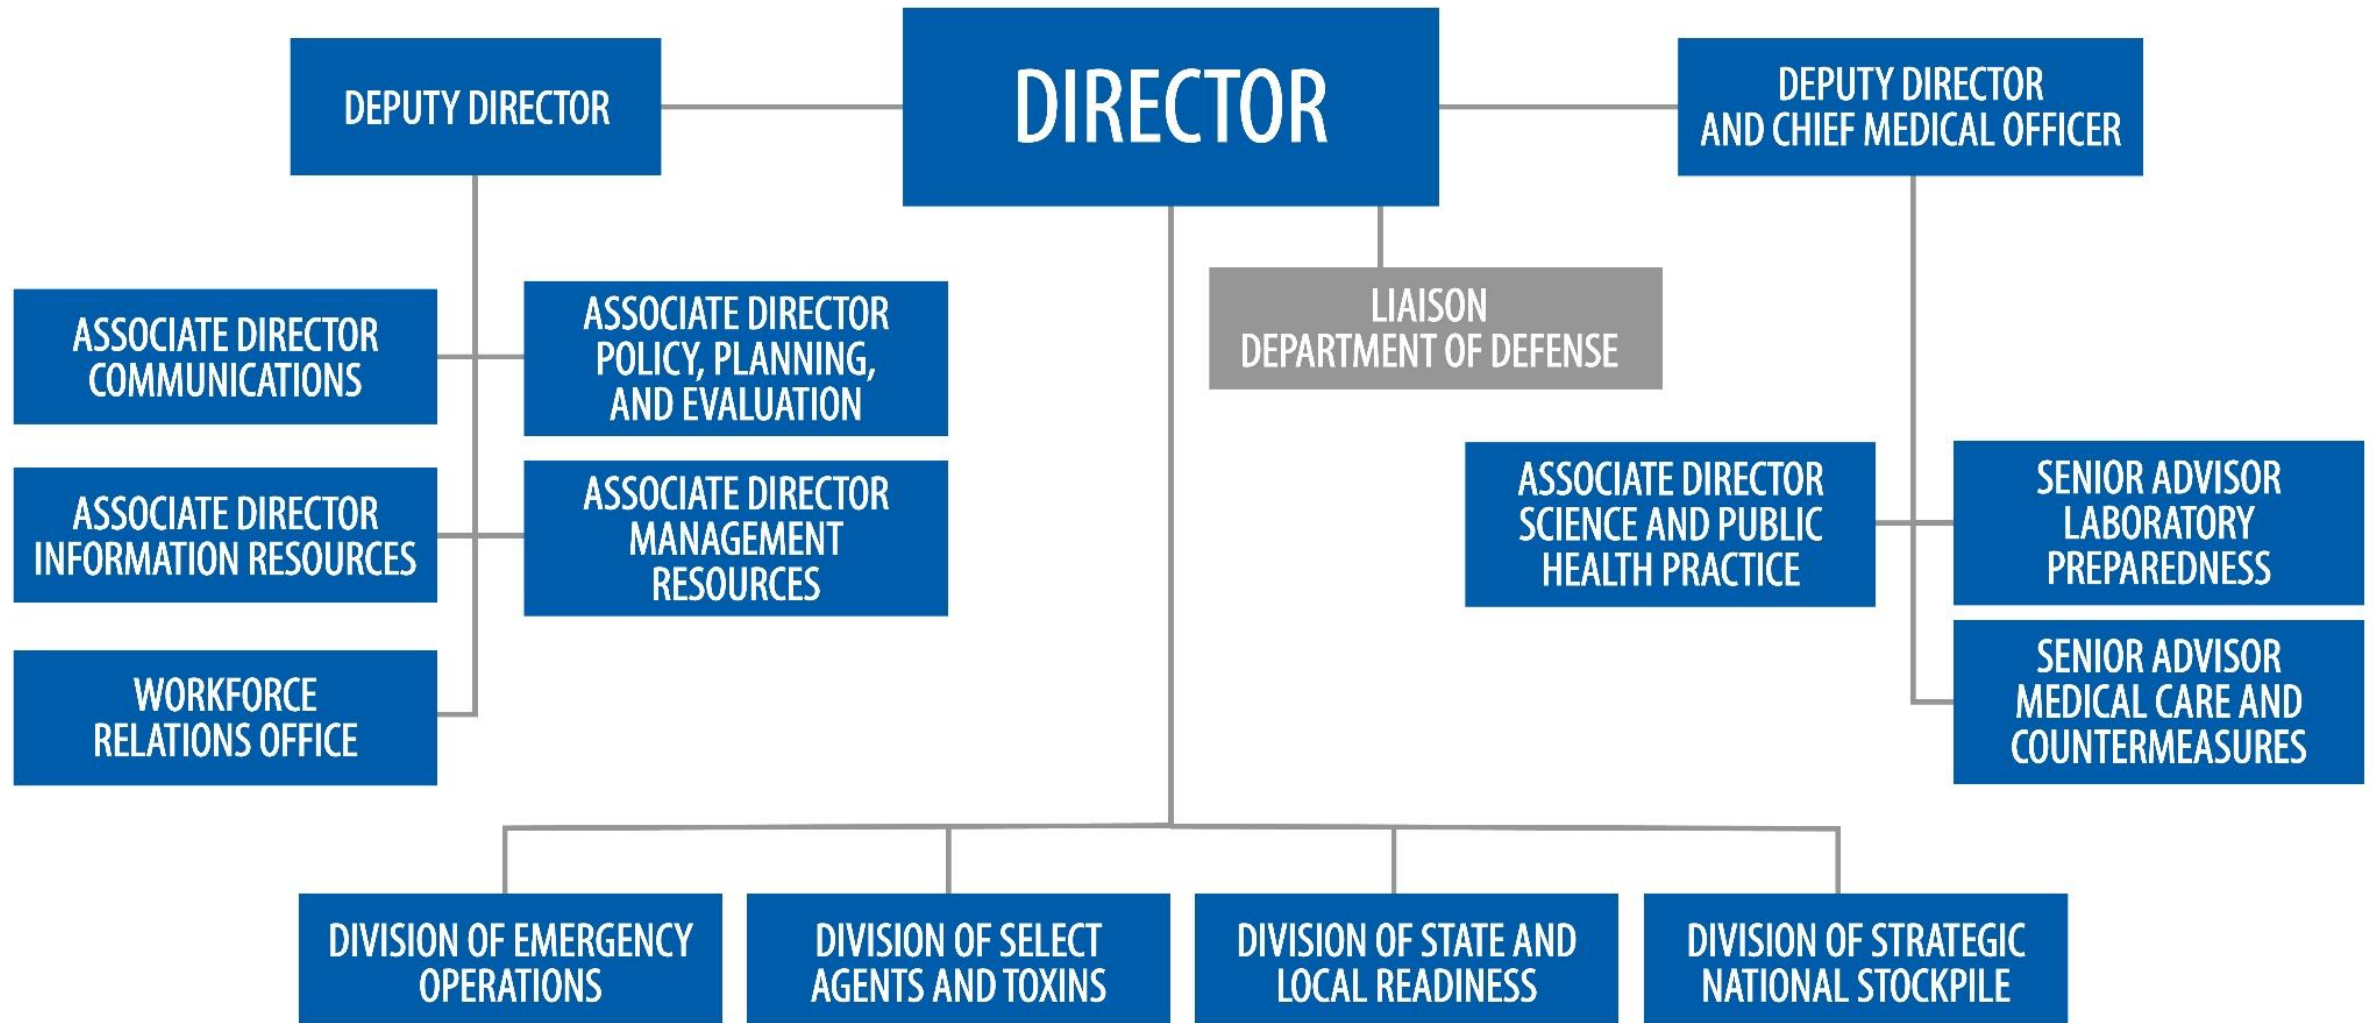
DIRECTOR

DEPUTY DIRECTOR

DEPUTY DIRECTOR AND CHIEF MEDICAL OFFICER

LIAISON DEPARTMENT OF DEFENSE

ASSOCIATE DIRECTOR COMMUNICATIONS

ASSOCIATE DIRECTOR POLICY, PLANNING, AND EVALUATION

ASSOCIATE DIRECTOR INFORMATION RESOURCES

ASSOCIATE DIRECTOR MANAGEMENT RESOURCES

WORKFORCE RELATIONS OFFICE

ASSOCIATE DIRECTOR SCIENCE AND PUBLIC HEALTH PRACTICE

SENIOR ADVISOR LABORATORY PREPAREDNESS

SENIOR ADVISOR MEDICAL CARE AND COUNTERMEASURES

DIVISION OF EMERGENCY OPERATIONS

DIVISION OF SELECT AGENTS AND TOXINS

DIVISION OF STATE AND LOCAL READINESS

DIVISION OF STRATEGIC NATIONAL STOCKPILE